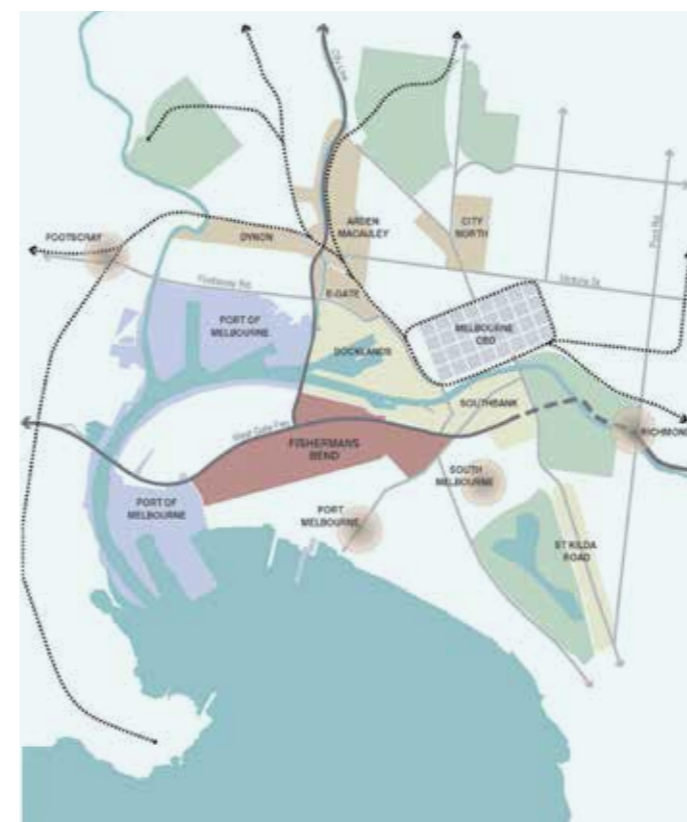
FOOTSCRAY
DYNON
ARDEN MACAULEY
CITY NORTH
Footscray Rd
Victoria St
E-GATE
PORT OF MELBOURNE
MELBOURNE CBD
DOCKLANDS
SOUTHBANK
West Gate Fwy
FISHERMANS BEND
RICHMOND
SOUTH MELBOURNE
PORT OF MELBOURNE
PORT MELBOURNE
ST KILDA ROAD
City Link
Punt Rd